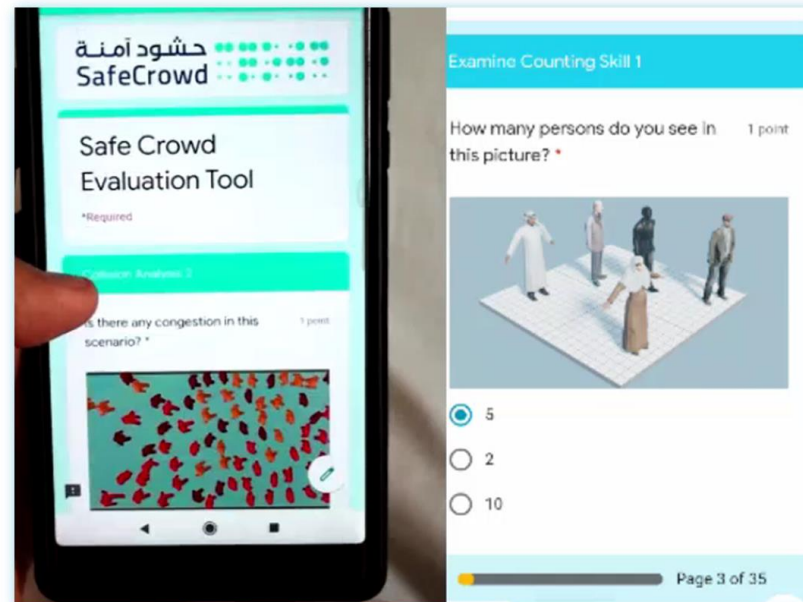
حشود آمنة
SafeCrowd

Safe Crowd Evaluation Tool

*Required

Collision Analysis 3

Is there any congestion in this scenario? *

1 point

Examine Counting Skill 1

How many persons do you see in this picture? *

1 point

5

2

10

Page 3 of 35